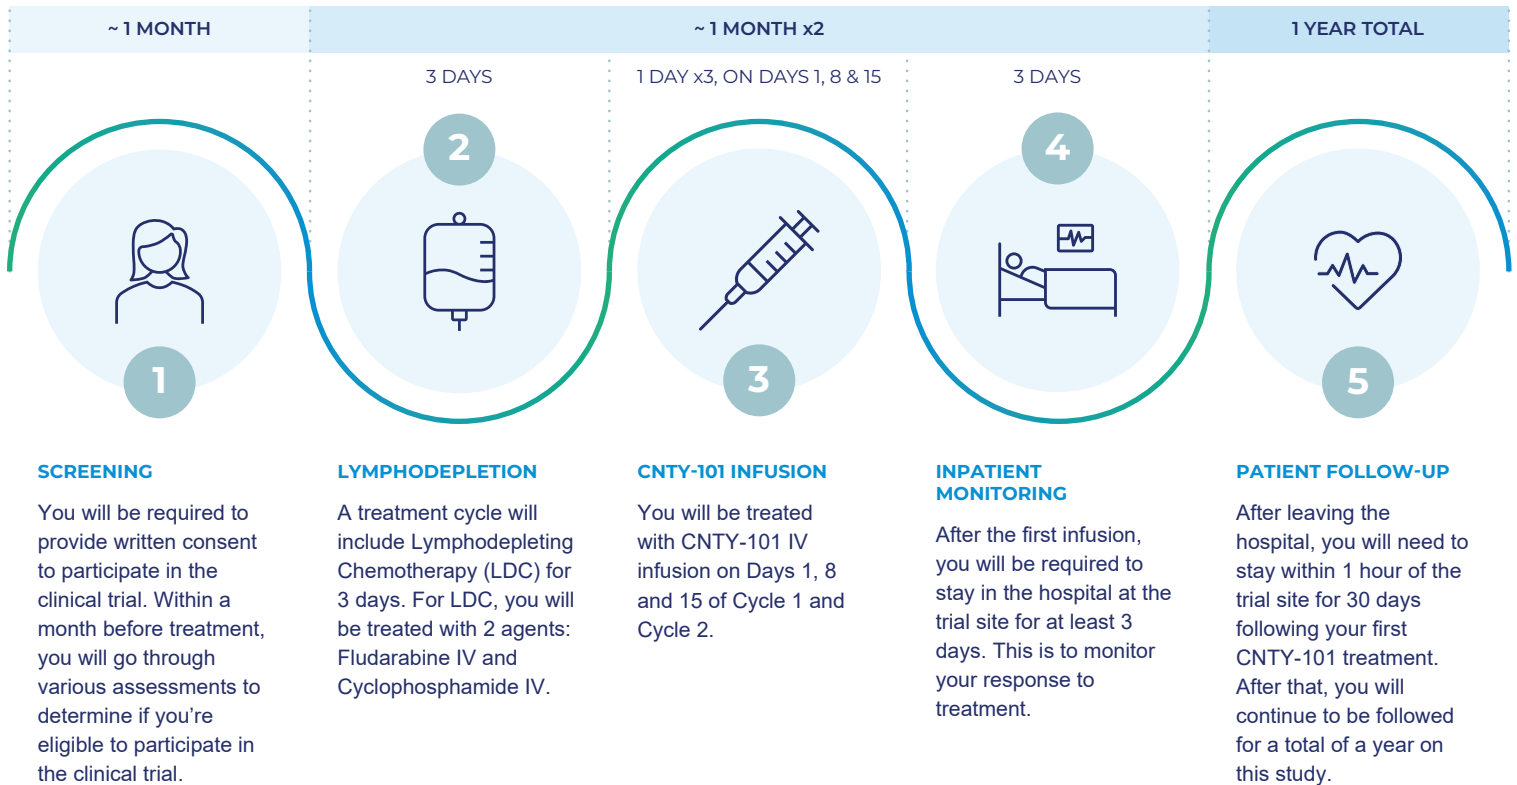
~ 1 MONTH

~ 1 MONTH x2

1 YEAR TOTAL

3 DAYS

1 DAY x3, ON DAYS 1, 8 & 15

3 DAYS

2

4

1

3

5

SCREENING

You will be required to provide written consent to participate in the clinical trial. Within a month before treatment, you will go through various assessments to determine if you're eligible to participate in the clinical trial.

LYMPHODEPLETION

A treatment cycle will include Lymphodepleting Chemotherapy (LDC) for 3 days. For LDC, you will be treated with 2 agents: Fludarabine IV and Cyclophosphamide IV.

CNTY-101 INFUSION

You will be treated with CNTY-101 IV infusion on Days 1, 8 and 15 of Cycle 1 and Cycle 2.

INPATIENT MONITORING

After the first infusion, you will be required to stay in the hospital at the trial site for at least 3 days. This is to monitor your response to treatment.

PATIENT FOLLOW-UP

After leaving the hospital, you will need to stay within 1 hour of the trial site for 30 days following your first CNTY-101 treatment. After that, you will continue to be followed for a total of a year on this study.